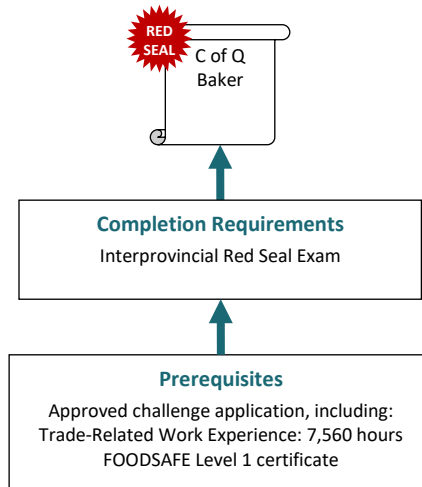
RED SEAL

C of Q Baker

Completion Requirements

Interprovincial Red Seal Exam

Prerequisites

Approved challenge application, including:
Trade-Related Work Experience: 7,560 hours
FOODSAFE Level 1 certificate